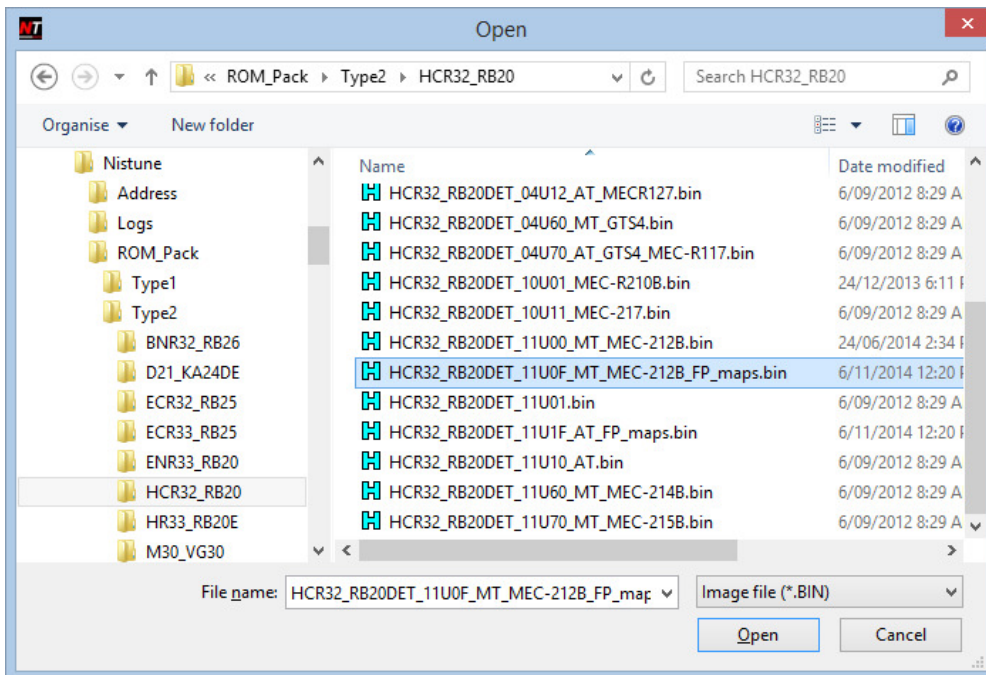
NT

Open

« ROM_Pack › Type2 › HCR32_RB20

Search HCR32_RB20

Organise ▾ New folder

Nistune
Address
Logs
ROM_Pack
Type1
Type2
BNR32_RB26
D21_KA24DE
ECR32_RB25
ECR33_RB25
ENR33_RB20
HCR32_RB20
HR33_RB20E
M30_VG30

| Name | Date modified |
|---|---|
| HCR32_RB20DET_04U12_AT_MECR127.bin | 6/09/2012 8:29 A |
| HCR32_RB20DET_04U60_MT_GTS4.bin | 6/09/2012 8:29 A |
| HCR32_RB20DET_04U70_AT_GTS4_MEC-R117.bin | 6/09/2012 8:29 A |
| HCR32_RB20DET_10U01_MEC-R210B.bin | 24/12/2013 6:11 |
| HCR32_RB20DET_10U11_MEC-217.bin | 6/09/2012 8:29 A |
| HCR32_RB20DET_11U00_MT_MEC-212B.bin | 24/06/2014 2:34 |
| HCR32_RB20DET_11U0F_MT_MEC-212B_FP_maps.bin | 6/11/2014 12:20 |
| HCR32_RB20DET_11U01.bin | 6/09/2012 8:29 A |
| HCR32_RB20DET_11U1F_AT_FP_maps.bin | 6/11/2014 12:20 |
| HCR32_RB20DET_11U10_AT.bin | 6/09/2012 8:29 A |
| HCR32_RB20DET_11U60_MT_MEC-214B.bin | 6/09/2012 8:29 A |
| HCR32_RB20DET_11U70_MT_MEC-215B.bin | 6/09/2012 8:29 A |

File name: HCR32_RB20DET_11U0F_MT_MEC-212B_FP_map

Image file (*.BIN)

Open

Cancel